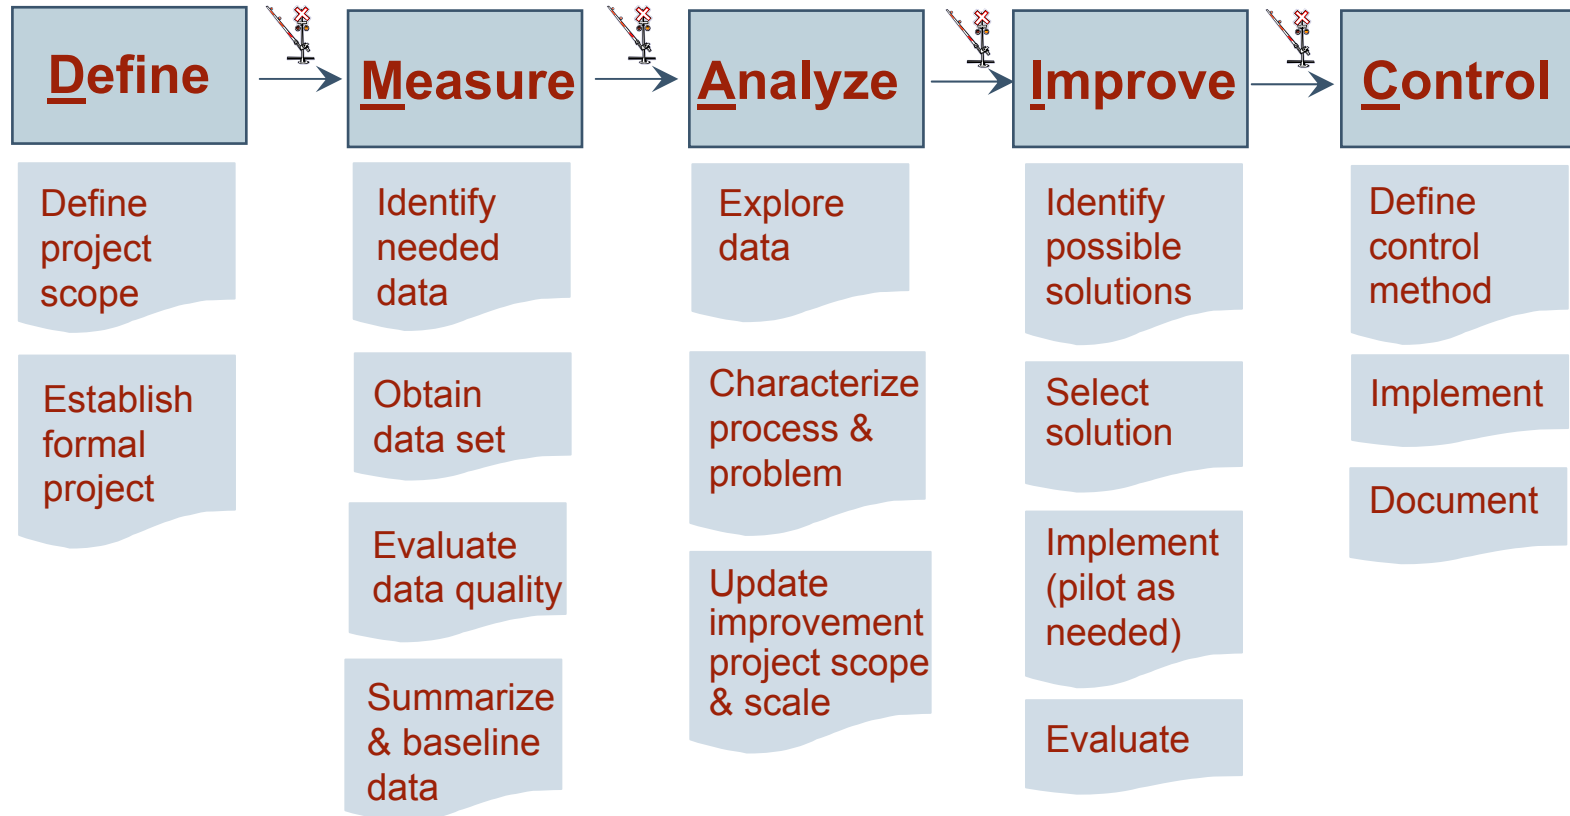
Define

Define project scope

Establish formal project

Measure

Identify needed data

Obtain data set

Evaluate data quality

Summarize & baseline data

Analyze

Explore data

Characterize process & problem

Update improvement project scope & scale

Improve

Identify possible solutions

Select solution

Implement (pilot as needed)

Evaluate

Control

Define control method

Implement

Document